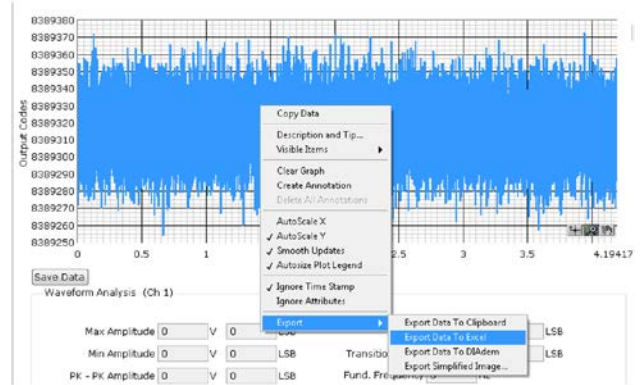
8389380
8389370
8389360
8389350
8389340
8389330
8389320
8389310
8389300
8389290
8389280
8389270
8389260
8389250

Output Codes

0 0.5 1 2.5 3 3.5 4.19417

Copy Data
Description and Tip...
Visible Items
Clear Graph
Create Annotation
Delete All Annotations
AutoScale X
✓ AutoScale Y
✓ Smooth Updates
✓ Autosize Plot Legend
✓ Ignore Time Stamp
Ignore Attributes
Export

Export Data To Clipboard
Export Data To Excel
Export Data To DIAdem
Export Simplified Image...

Save Data

Waveform Analysis (Ch 1)

Max Amplitude 0 V 0 LSB
Min Amplitude 0 V 0 LSB
PK - PK Amplitude 0 V 0 LSB

LSB
Transitio LSB
Fund. Frequency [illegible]